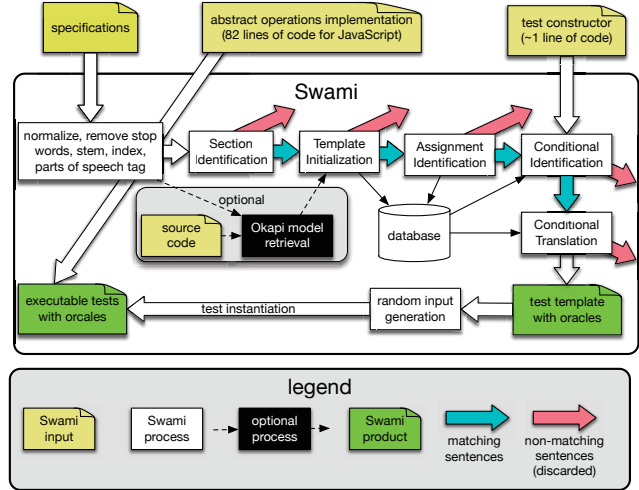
specifications

abstract operations implementation (82 lines of code for JavaScript)

test constructor (~1 line of code)

Swami

normalize, remove stop words, stem, index, parts of speech tag

Section Identification

Template Initialization

Assignment Identification

Conditional Identification

optional

source code

Okapi model retrieval

database

Conditional Translation

executable tests with orcales

test instantiation

random input generation

test template with oracles

legend

Swami input

Swami process

optional process

Swami product

matching sentences

non-matching sentences (discarded)